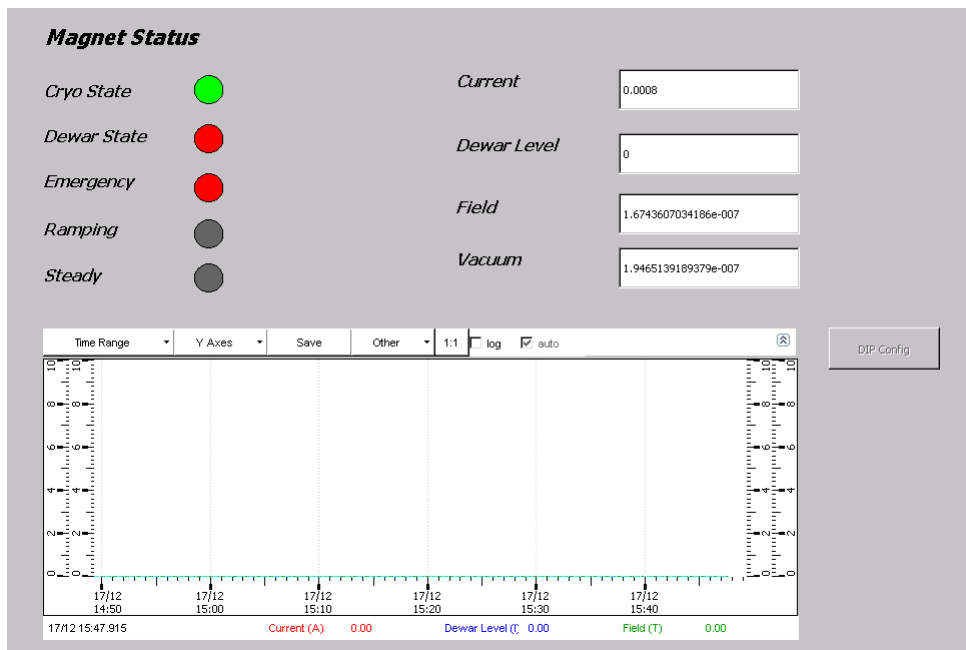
Magnet Status

Cryo State

Dewar State

Emergency

Ramping

Steady

Current 0.0008

Dewar Level 0

Field 1.6743607034186e-007

Vacuum 1.9465139189379e-007

Time Range Y Axes Save Other 1:1 log auto

DIP Config

10 8 6 4 2 0

10 8 6 4 2 0

10 8 6 4 2 0

10 8 6 4 2 0

17/12 14:50 17/12 15:00 17/12 15:10 17/12 15:20 17/12 15:30 17/12 15:40

17/12 15:47.915 Current (A) 0.00 Dewar Level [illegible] 0.00 Field (T) 0.00